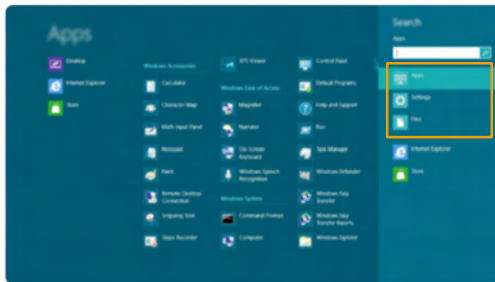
Apps

Desktop

Internet Explorer

Store

Windows Accessories

Calculator

Character Map

Math Input Panel

Notepad

Paint

Remote Desktop Connection

Snipping Tool

Steps Recorder

XPS Viewer

Windows Ease of Access

Magnifier

Narrator

On-Screen Keyboard

Windows Speech Recognition

Windows System

Command Prompt

Computer

Control Panel

Default Programs

Help and Support

Run

Task Manager

Windows Defender

Windows Easy Transfer

Windows Easy Transfer Reports

Windows Explorer

Search

Apps

Apps

Settings

Files

Internet Explorer

Store